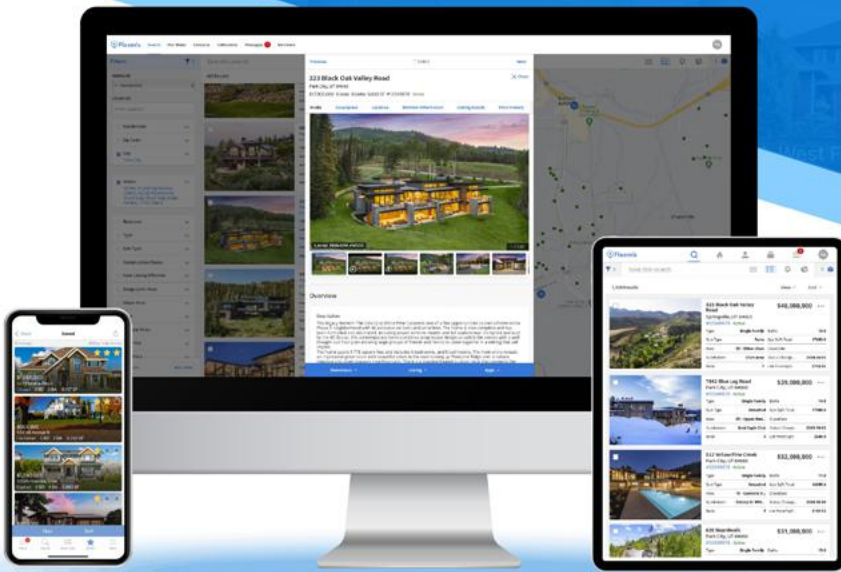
Flexmls

Filters

323 Black Oak Valley Road

Park City, UT 84060

Overview

Flexmls

1,526 Results

323 Black Oak Valley Road

$40,888,000

7862 Blue Ley Road

$39,000,000

332 Willow Pine Creek

$32,000,000

630 Boardwalk

$31,000,000

Park City, UT 84060

Saved

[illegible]

West F